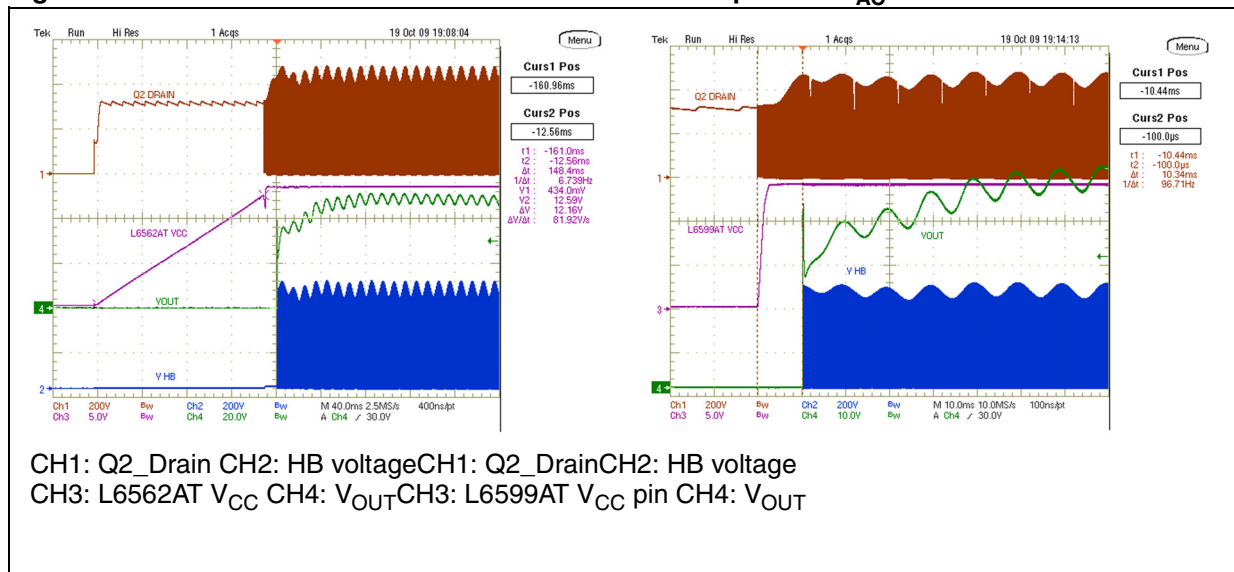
Tek Run Hi Res 1 Acqs 19 Oct 09 19:08:04

Menu

Curs1 Pos
-160.96ms
Curs2 Pos
-12.56ms
t1 : -161.0ms
t2 : -12.56ms
Δt : 148.4ms
1/Δt : 6.739Hz
V1 : 434.0mV
V2 : 12.59V
ΔV : 12.16V
ΔV/Δt : 81.92V/s

Q2 DRAIN
L6562AT VCC
VOUT
V HB

1
4
2

Ch1 200V Bw Ch2 200V Bw M 40.0ms 2.5MS/s 400ns/pt
Ch3 5.0V Bw Ch4 20.0V Bw A Ch4 ⁄ 30.0V

Tek Run Hi Res 1 Acqs 19 Oct 09 19:14:13

Menu

Curs1 Pos
-10.44ms
Curs2 Pos
-100.0μs
t1 : -10.44ms
t2 : -100.0μs
Δt : 10.34ms
1/Δt : 96.71Hz

Q2 DRAIN
L6599AT VCC
VOUT
V HB

1
3
4

Ch1 200V Bw Ch2 200V Bw M 10.0ms 10.0MS/s 100ns/pt
Ch3 5.0V Bw Ch4 10.0V Bw A Ch4 ⁄ 30.0V

CH1: Q2_Drain CH2: HB voltageCH1: Q2_DrainCH2: HB voltage
CH3: L6562AT $V_{CC}$ CH4: $V_{OUT}$CH3: L6599AT $V_{CC}$ pin CH4: $V_{OUT}$